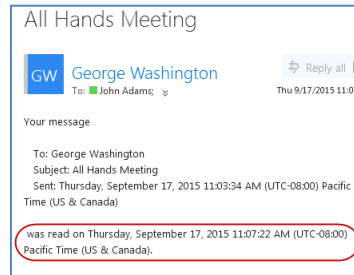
All Hands Meeting

GW George Washington
To: John Adams;

Reply all
Thu 9/17/2015 11:0

Your message

To: George Washington
Subject: All Hands Meeting
Sent: Thursday, September 17, 2015 11:03:34 AM (UTC-08:00) Pacific Time (US & Canada)

was read on Thursday, September 17, 2015 11:07:22 AM (UTC-08:00) Pacific Time (US & Canada).